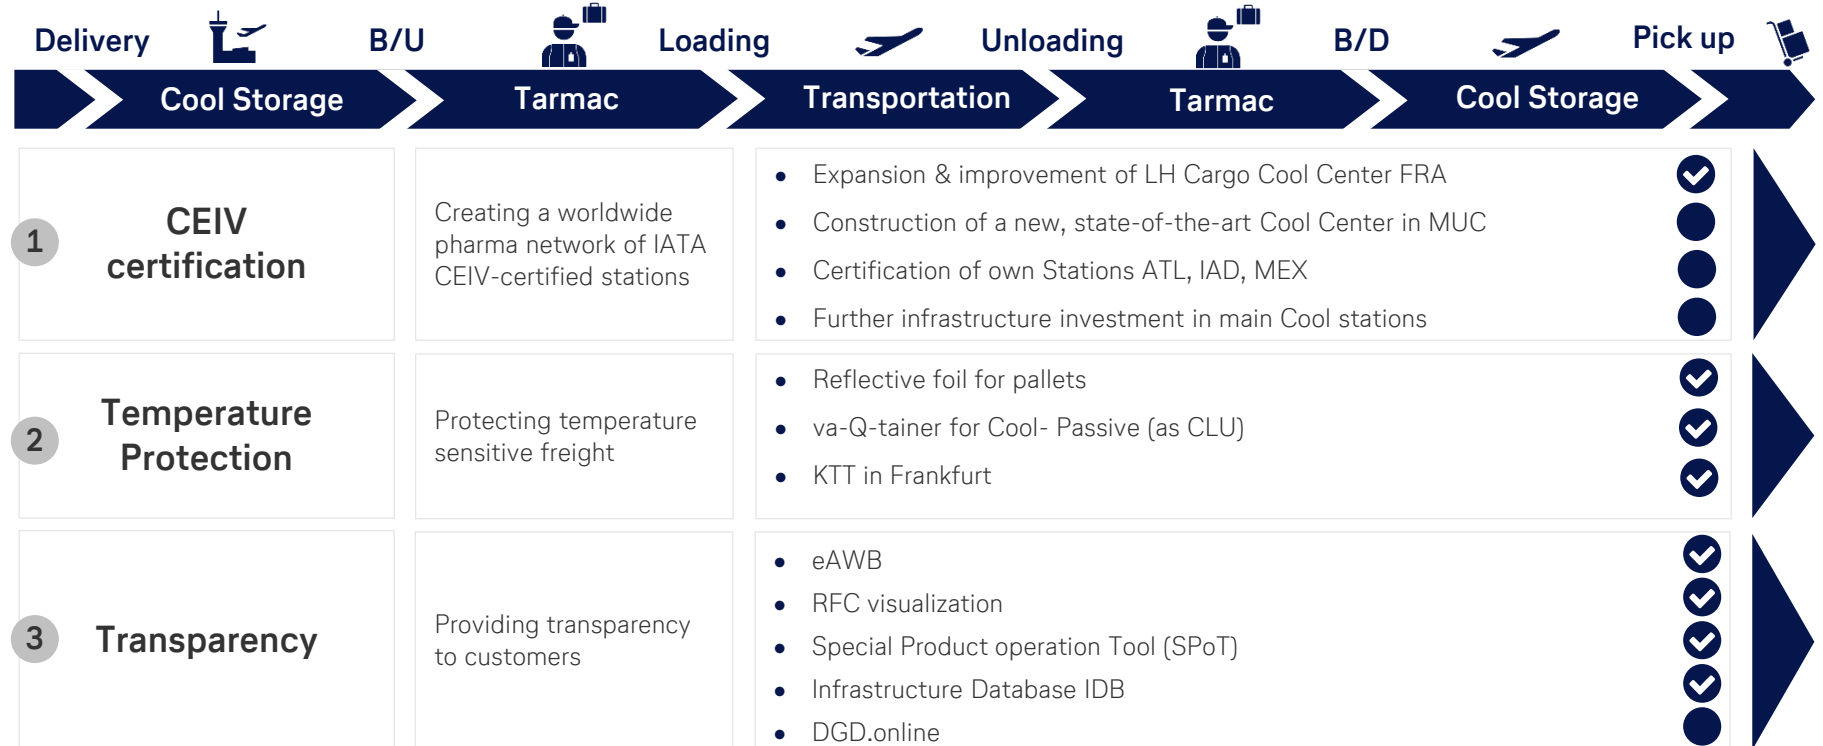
Delivery B/U Loading Unloading B/D Pick up

Cool Storage Tarmac Transportation Tarmac Cool Storage

| | | |
|---|---|---|
| 1 CEIV certification | Creating a worldwide pharma network of IATA CEIV-certified stations | • Expansion & improvement of LH Cargo Cool Center FRA<br>• Construction of a new, state-of-the-art Cool Center in MUC<br>• Certification of own Stations ATL, IAD, MEX<br>• Further infrastructure investment in main Cool stations |
| 2 Temperature Protection | Protecting temperature sensitive freight | • Reflective foil for pallets<br>• va-Q-tainer for Cool- Passive (as CLU)<br>• KTT in Frankfurt |
| 3 Transparency | Providing transparency to customers | • eAWB<br>• RFC visualization<br>• Special Product operation Tool (SPoT)<br>• Infrastructure Database IDB<br>• DGD.online |